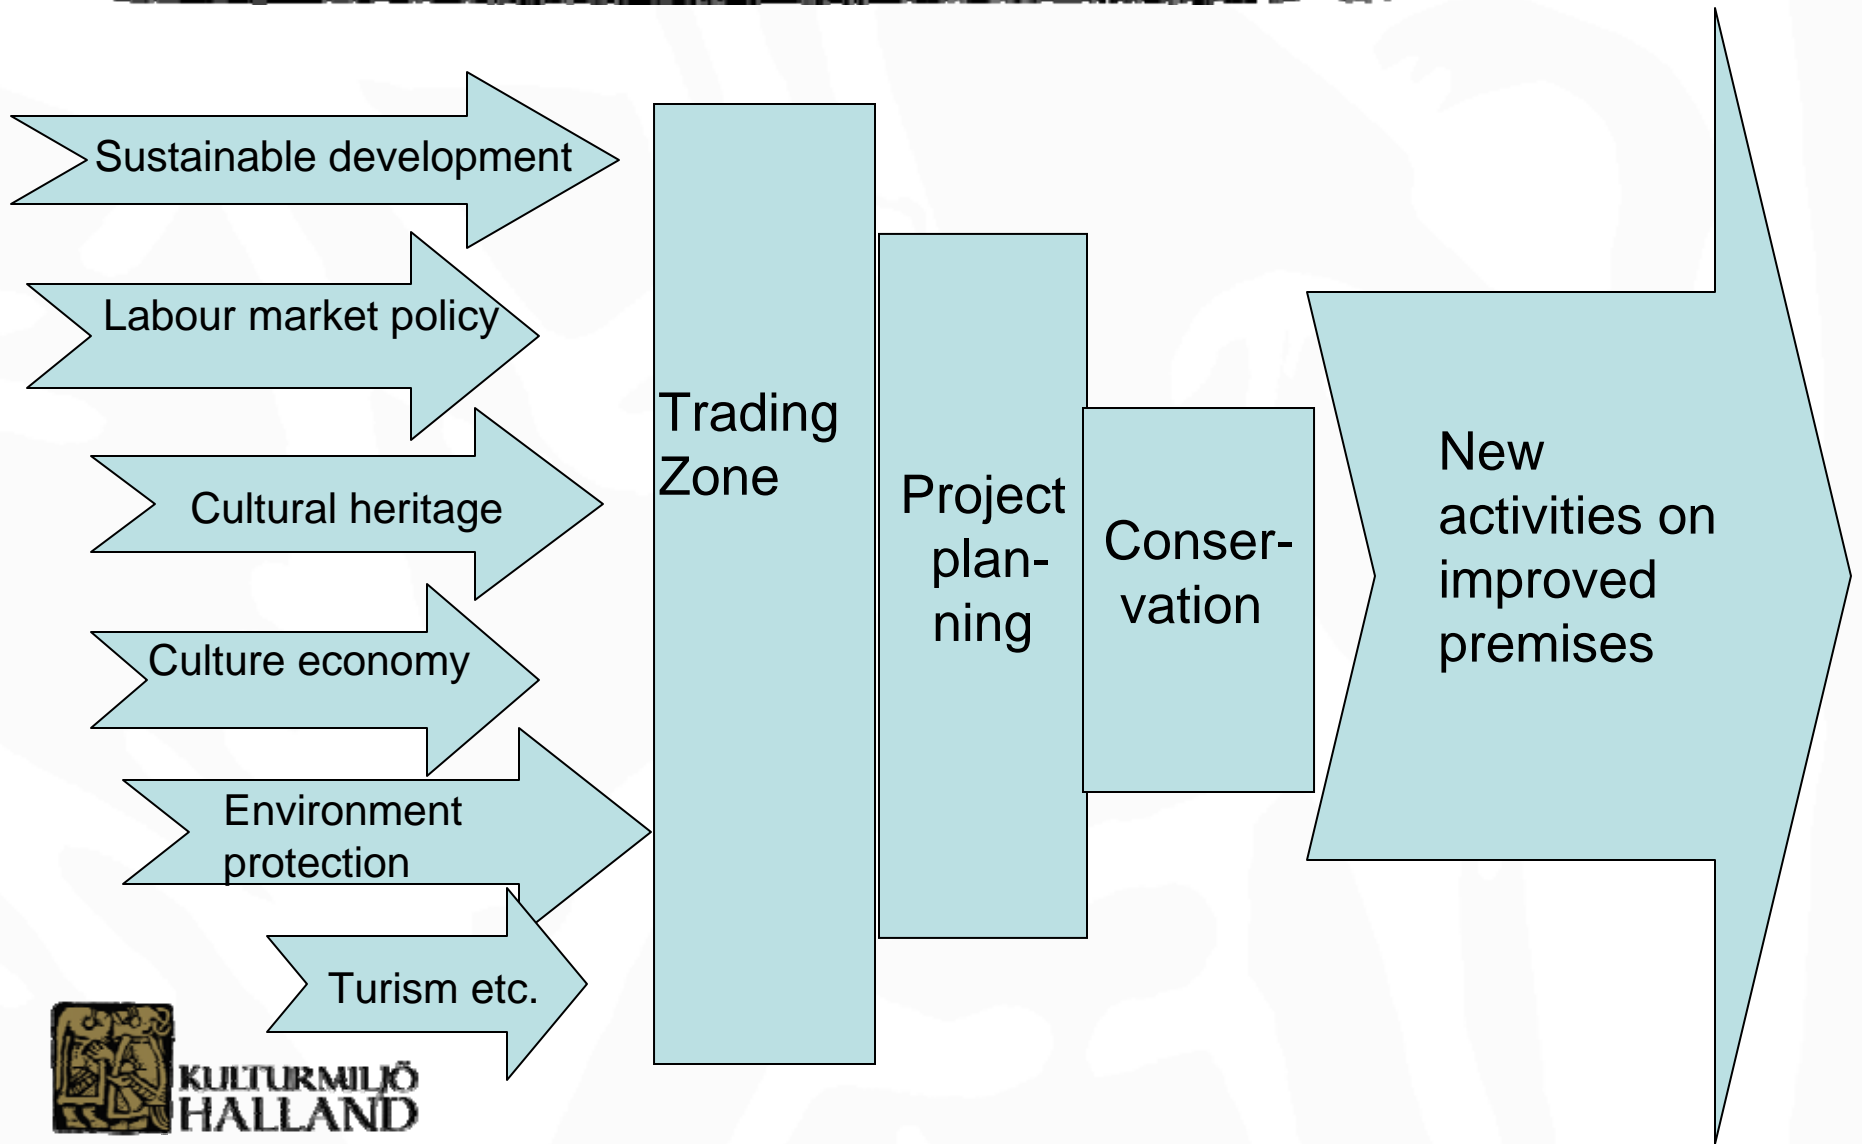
Sustainable development

Labour market policy

Cultural heritage

Culture economy

Environment protection

Turism etc.

Trading Zone

Project planning

Conservation

New activities on improved premises

KULTURMILJÖ HALLAND